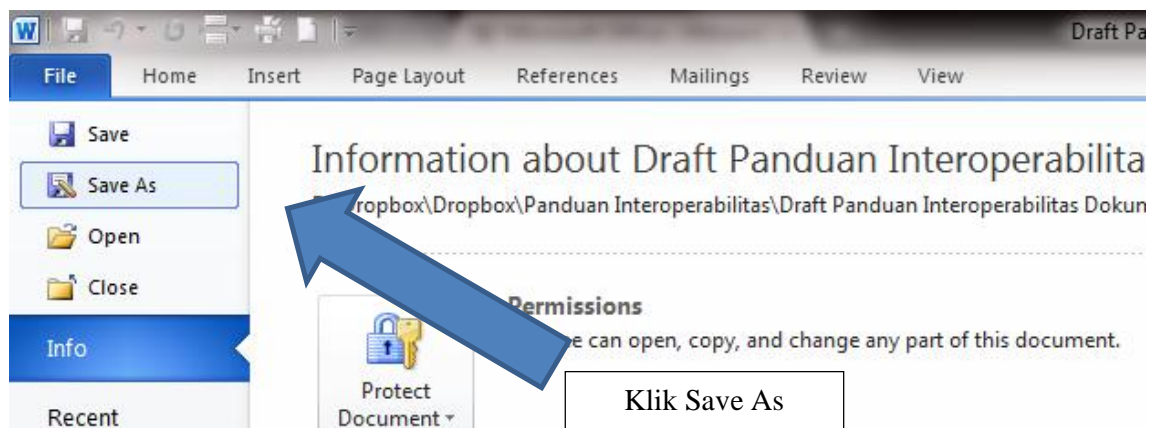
Draft Pa

File Home Insert Page Layout References Mailings Review View

Save
Save As
Open
Close
Info
Recent

Information about Draft Panduan Interoperabilita

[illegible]ropbox\Dropbox\Panduan Interoperabilitas\Draft Panduan Interoperabilitas Dokun

Protect Document

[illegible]ermissions
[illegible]e can open, copy, and change any part of this document.

Klik Save As